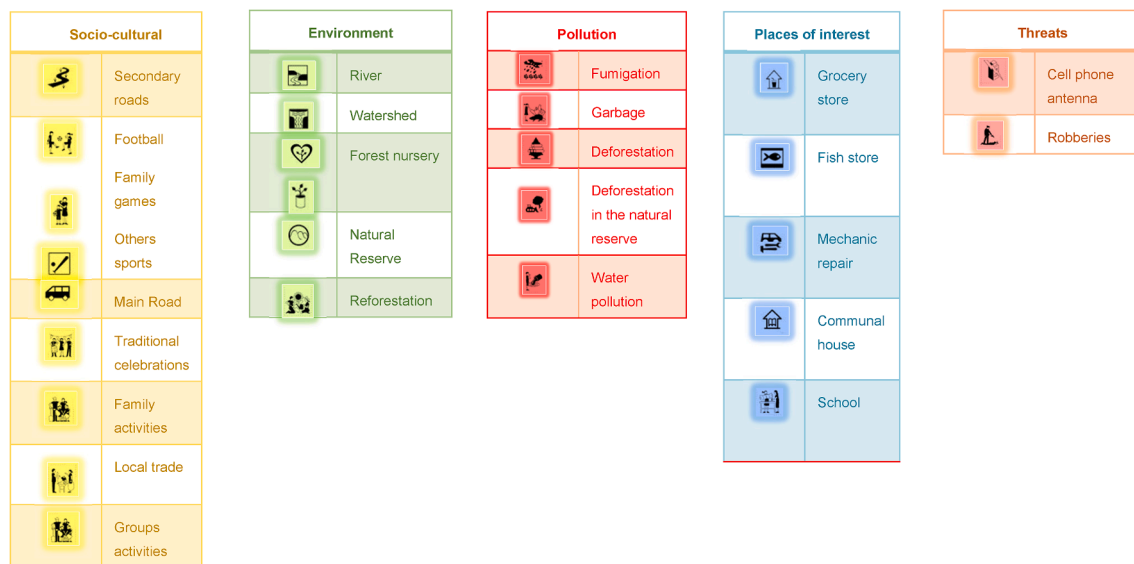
Socio-cultural

| | |
|---|---|
| | Secondary roads |
| | Football |
| | Family games |
| | Others sports |
| | Main Road |
| | Traditional celebrations |
| | Family activities |
| | Local trade |
| | Groups activities |

Environment

| | |
|---|---|
| | River |
| | Watershed |
| | Forest nursery |
| | Natural Reserve |
| | Reforestation |

Pollution

| | |
|---|---|
| | Fumigation |
| | Garbage |
| | Deforestation |
| | Deforestation in the natural reserve |
| | Water pollution |

Places of interest

| | |
|---|---|
| | Grocery store |
| | Fish store |
| | Mechanic repair |
| | Communal house |
| | School |

Threats

| | |
|---|---|
| | Cell phone antenna |
| | Robberies |